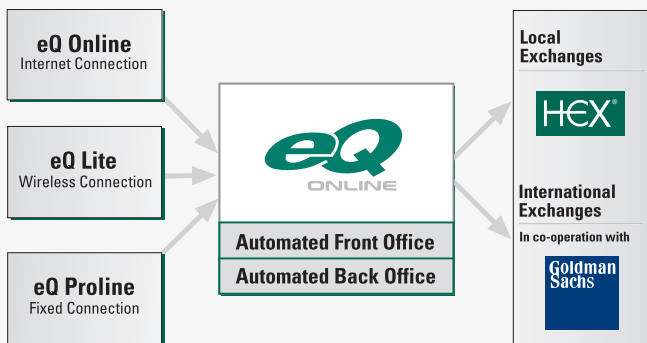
eQ Online
Internet Connection

eQ Lite
Wireless Connection

eQ Proline
Fixed Connection

eQ
ONLINE

Automated Front Office

Automated Back Office

Local Exchanges

HEX®

International Exchanges

In co-operation with

Goldman Sachs